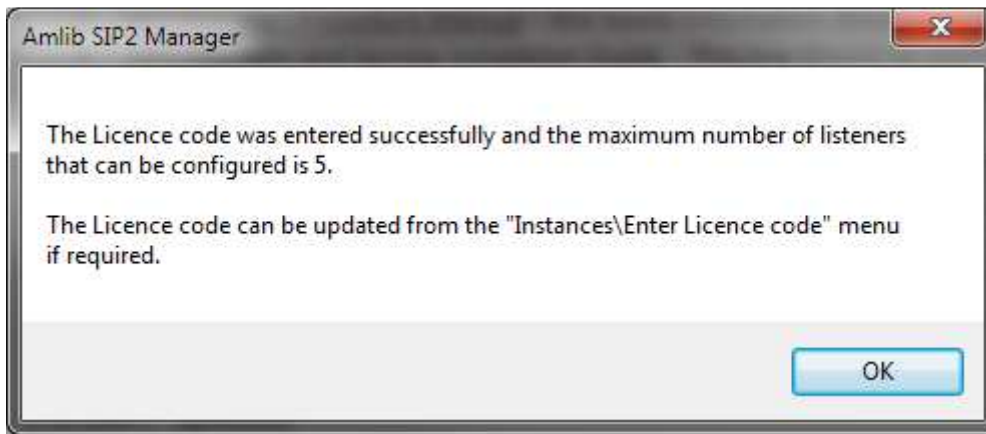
Amlib SIP2 Manager

The Licence code was entered successfully and the maximum number of listeners that can be configured is 5.

The Licence code can be updated from the "Instances\Enter Licence code" menu if required.

OK